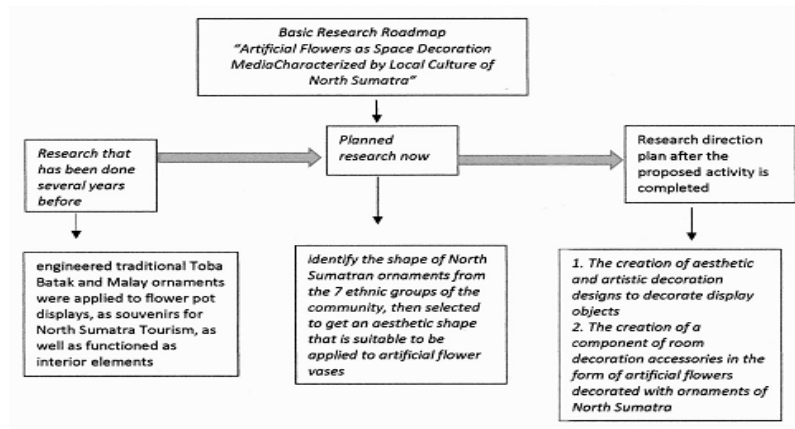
Basic Research Roadmap
"Artificial Flowers as Space Decoration MediaCharacterized by Local Culture of North Sumatra"

Research that has been done several years before

Planned research now

Research direction plan after the proposed activity is completed

engineered traditional Toba Batak and Malay ornaments were applied to flower pot displays, as souvenirs for North Sumatra Tourism, as well as functioned as interior elements

identify the shape of North Sumatran ornaments from the 7 ethnic groups of the community, then selected to get an aesthetic shape that is suitable to be applied to artificial flower vases

1. The creation of aesthetic and artistic decoration designs to decorate display objects
2. The creation of a component of room decoration accessories in the form of artificial flowers decorated with ornaments of North Sumatra